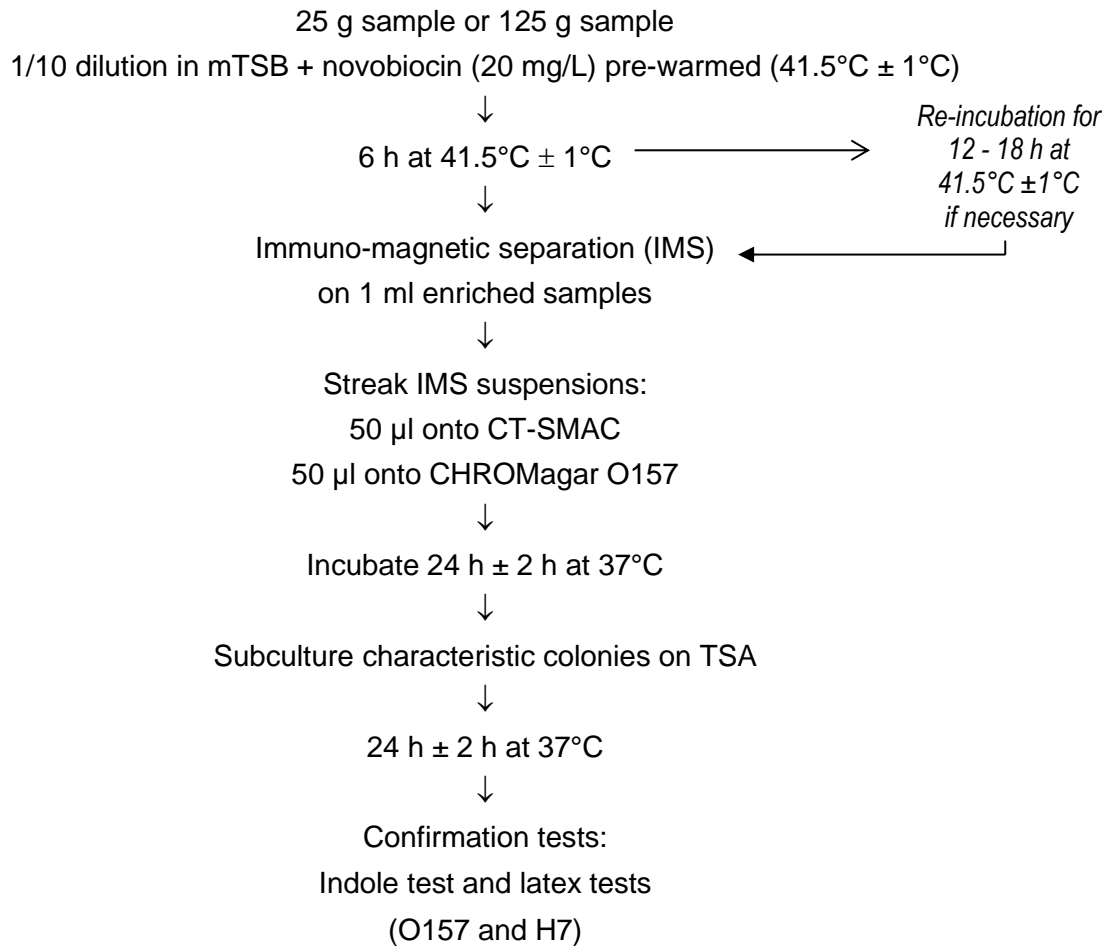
25 g sample or 125 g sample

1/10 dilution in mTSB + novobiocin (20 mg/L) pre-warmed (41.5°C ± 1°C)

↓

6 h at 41.5°C $\pm$ 1°C

*Re-incubation for 12 - 18 h at 41.5°C ±1°C if necessary*

↓

Immuno-magnetic separation (IMS) on 1 ml enriched samples

↓

Streak IMS suspensions:
50 µl onto CT-SMAC
50 µl onto CHROMagar O157

↓

Incubate 24 h ± 2 h at 37°C

↓

Subculture characteristic colonies on TSA

↓

24 h ± 2 h at 37°C

↓

Confirmation tests:
Indole test and latex tests
(O157 and H7)